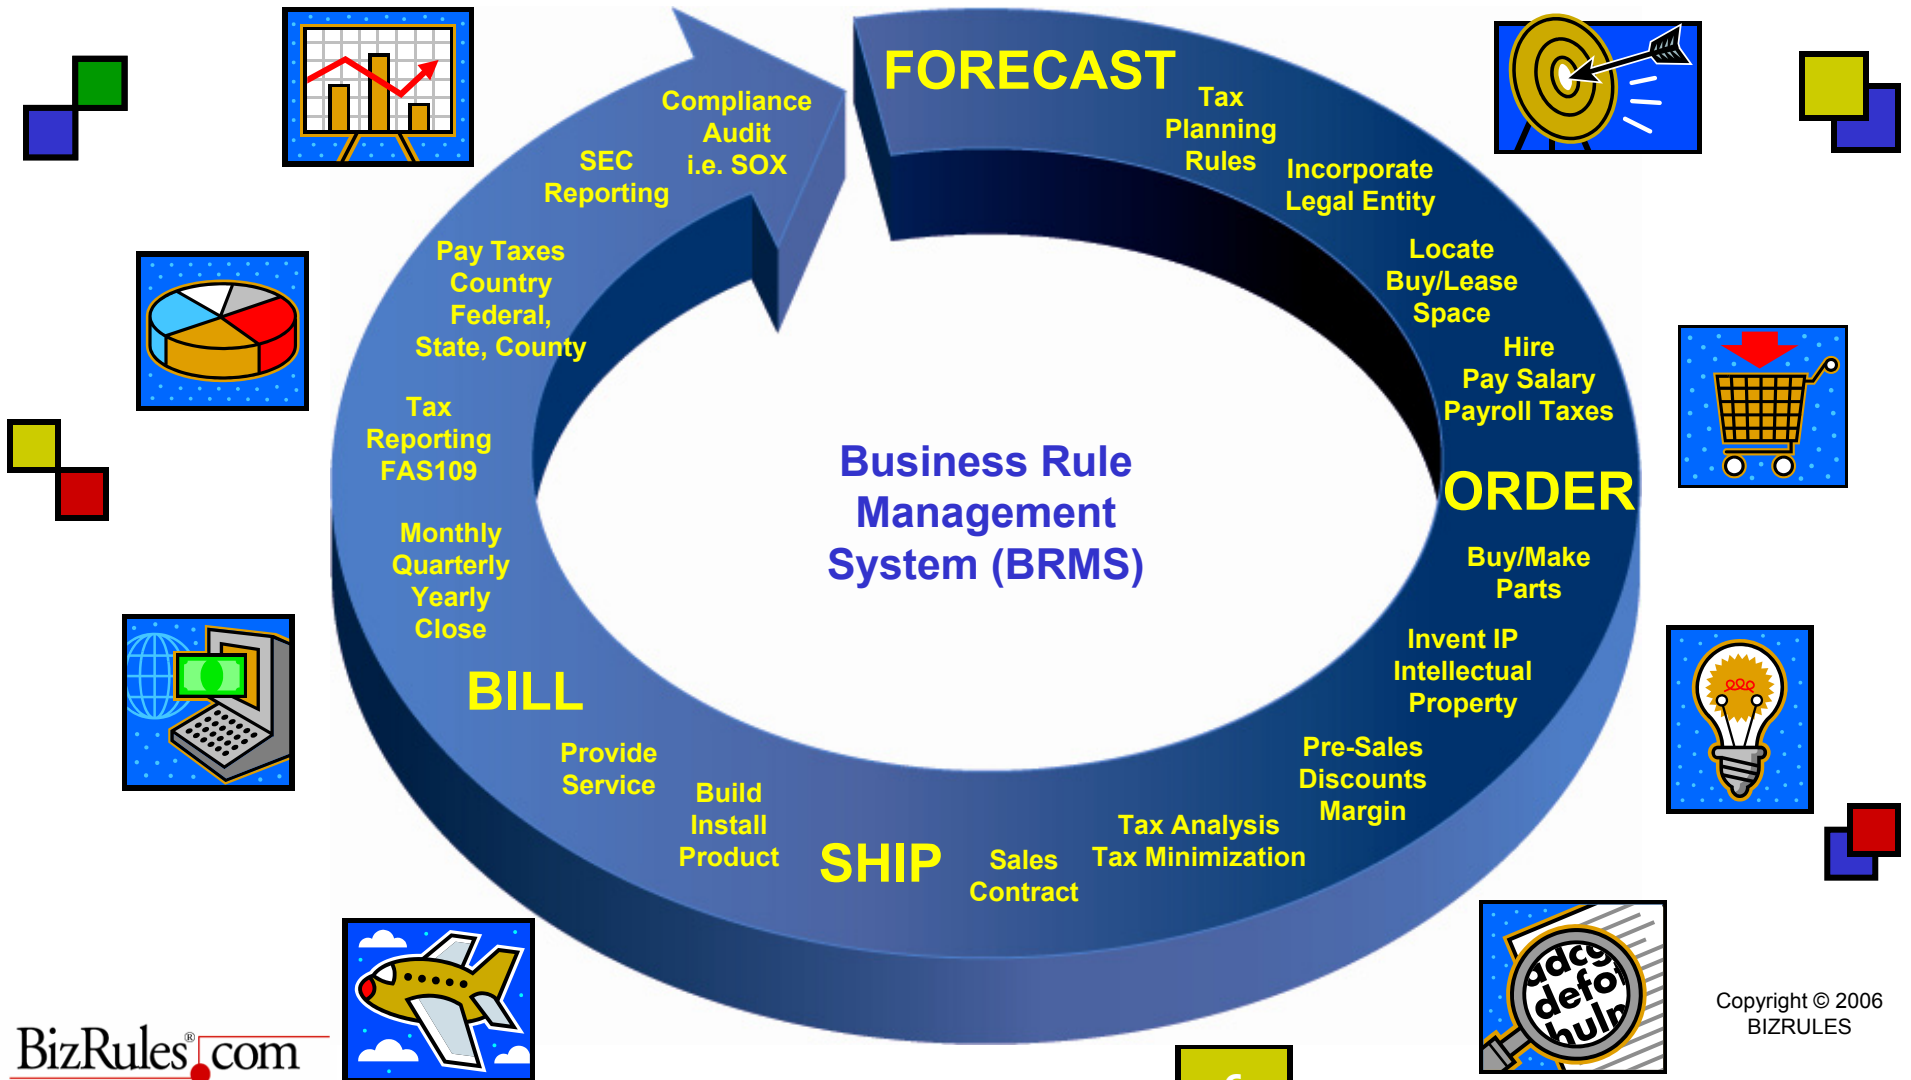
FORECAST

Tax Planning Rules

Incorporate Legal Entity

Locate Buy/Lease Space

Hire Pay Salary Payroll Taxes

ORDER

Buy/Make Parts

Invent IP Intellectual Property

Pre-Sales Discounts Margin

Tax Analysis Tax Minimization

Sales Contract

SHIP

Build Install Product

Provide Service

BILL

Monthly Quarterly Yearly Close

Tax Reporting FAS109

Pay Taxes Country Federal, State, County

SEC Reporting

Compliance Audit i.e. SOX

Business Rule Management System (BRMS)

adcg defo hulr

Copyright © 2006 BIZRULES

BizRules®.com